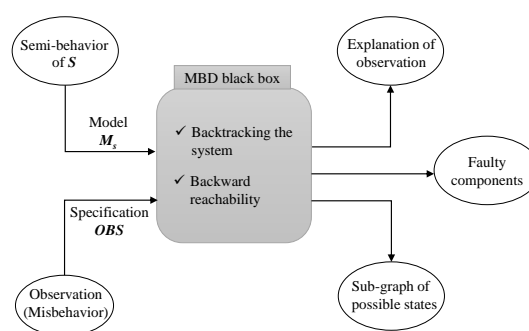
Semi-behavior of $\boldsymbol{S}$

Model $\boldsymbol{M_s}$

Specification $\boldsymbol{OBS}$

Observation (Misbehavior)

MBD black box

✓ Backtracking the system

✓ Backward reachability

Explanation of observation

Faulty components

Sub-graph of possible states